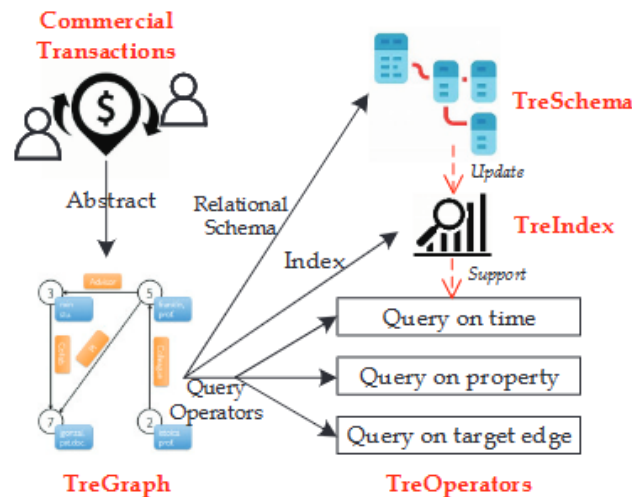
Commercial Transactions

$

Abstract

Advisor

3

5

7

2

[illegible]

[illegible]

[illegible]

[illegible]

Colleague

TreGraph

Relational Schema

Index

Query Operators

TreSchema

Update

TreIndex

Support

Query on time

Query on property

Query on target edge

TreOperators